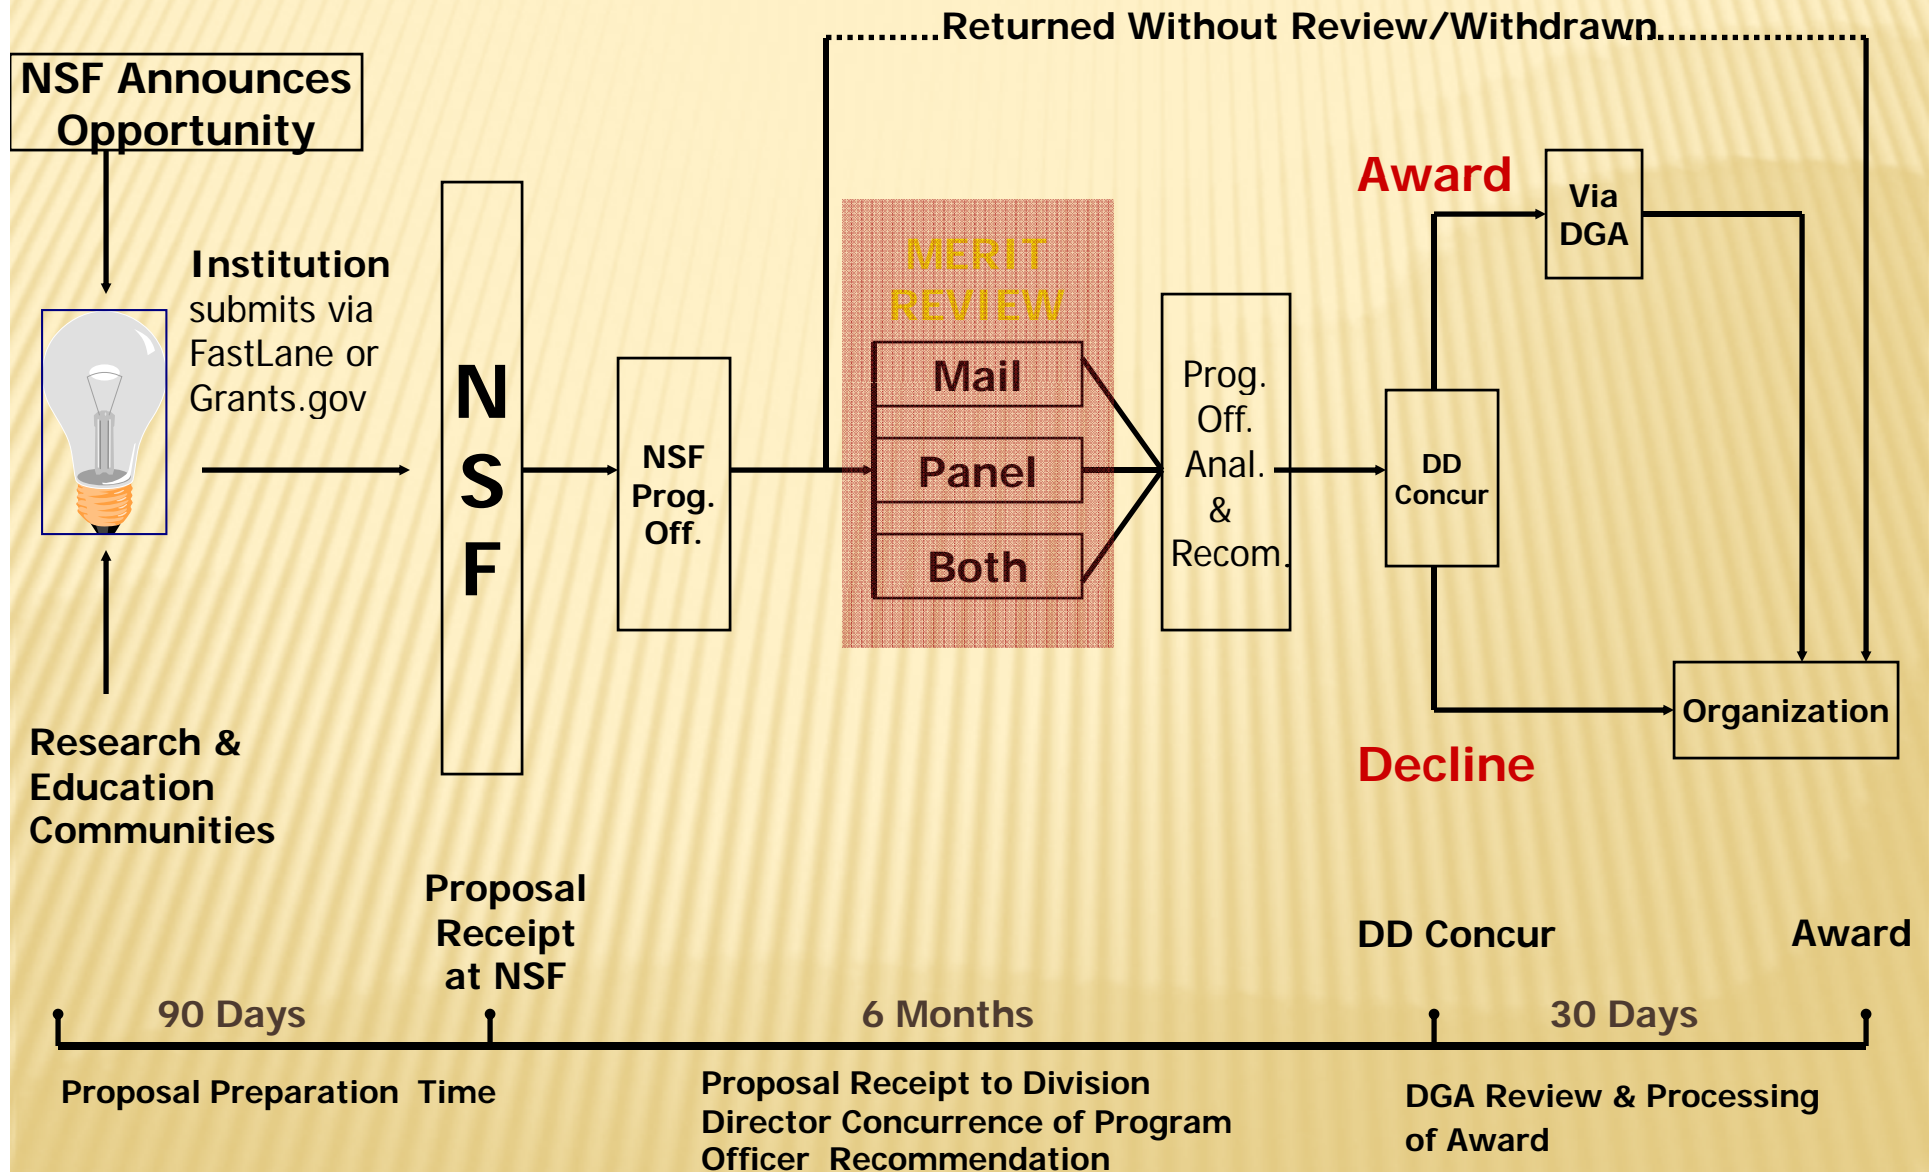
NSF Announces Opportunity

Returned Without Review/Withdrawn

Institution submits via FastLane or Grants.gov

N S F

NSF Prog. Off.

MERIT REVIEW

Mail

Panel

Both

Prog. Off. Anal. & Recom.

Award

Via DGA

DD Concur

Organization

Decline

Research & Education Communities

Proposal Receipt at NSF

DD Concur

Award

90 Days

6 Months

30 Days

Proposal Preparation Time

Proposal Receipt to Division Director Concurrence of Program Officer Recommendation

DGA Review & Processing of Award